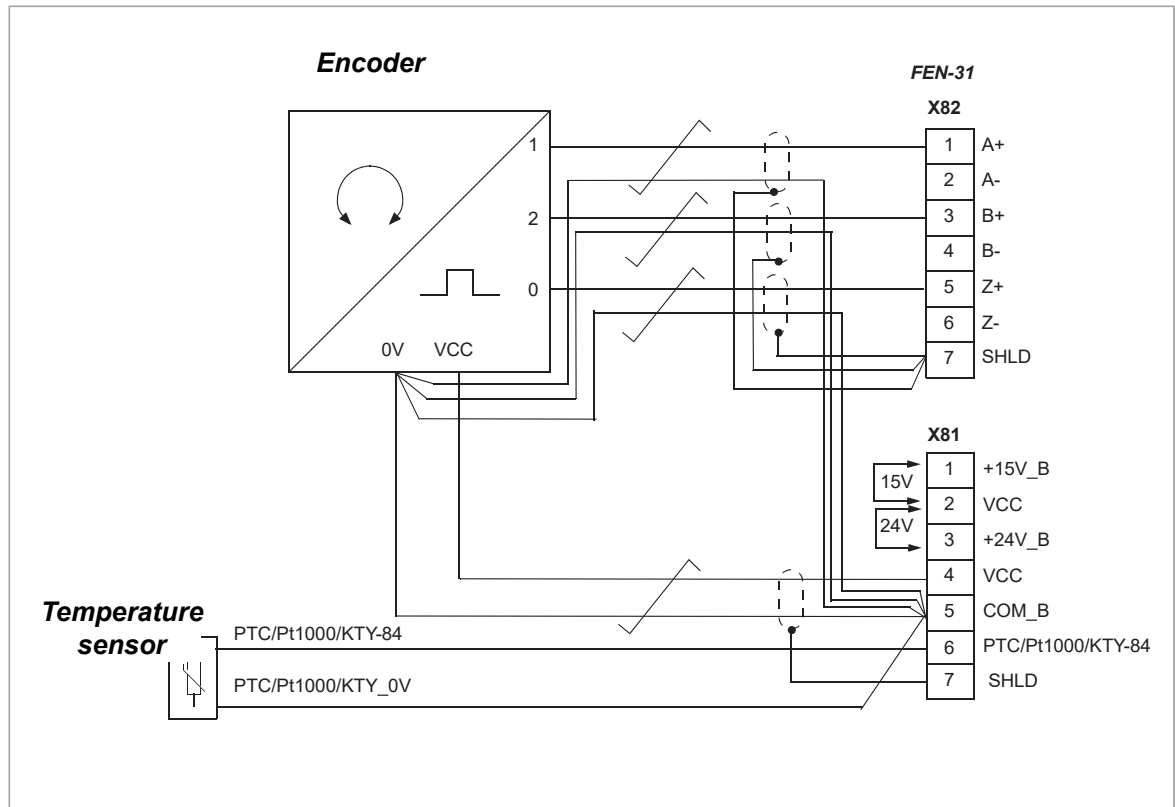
Encoder

FEN-31

X82

1
2
0

0V VCC

| 1 | A+ |
|---|---|
| 2 | A- |
| 3 | B+ |
| 4 | B- |
| 5 | Z+ |
| 6 | Z- |
| 7 | SHLD |

X81

15V
24V

| 1 | +15V_B |
|---|---|
| 2 | VCC |
| 3 | +24V_B |
| 4 | VCC |
| 5 | COM_B |
| 6 | PTC/Pt1000/KTY-84 |
| 7 | SHLD |

Temperature sensor

PTC/Pt1000/KTY-84

PTC/Pt1000/KTY_0V